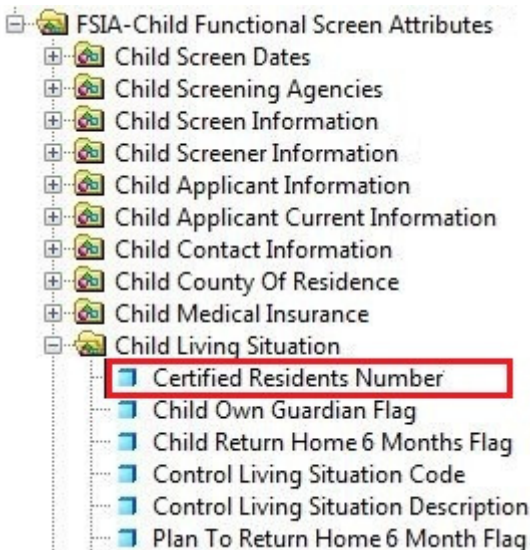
FSIA-Child Functional Screen Attributes
Child Screen Dates
Child Screening Agencies
Child Screen Information
Child Screener Information
Child Applicant Information
Child Applicant Current Information
Child Contact Information
Child County Of Residence
Child Medical Insurance
Child Living Situation
Certified Residents Number
Child Own Guardian Flag
Child Return Home 6 Months Flag
Control Living Situation Code
Control Living Situation Description
Plan To Return Home 6 Month Flag